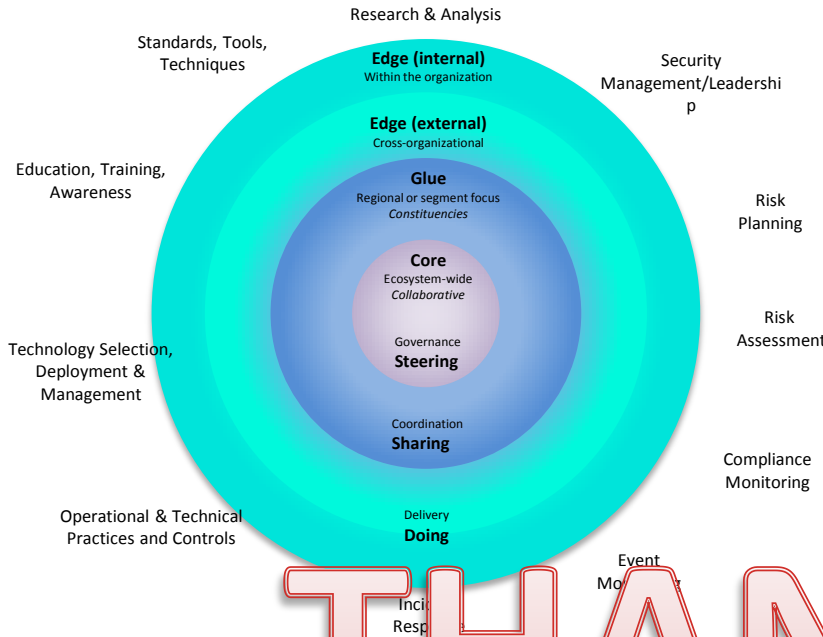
Research & Analysis

Standards, Tools, Techniques

Security Management/Leadership

Edge (internal)
Within the organization

Edge (external)
Cross-organizational

Glue
Regional or segment focus
*Constituencies*

Core
Ecosystem-wide
*Collaborative*

Governance
Steering

Coordination
Sharing

Delivery
Doing

Education, Training, Awareness

Risk Planning

Risk Assessment

Technology Selection, Deployment & Management

Compliance Monitoring

Operational & Technical Practices and Controls

Event Mo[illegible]

Inci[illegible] Resp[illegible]

THAN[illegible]